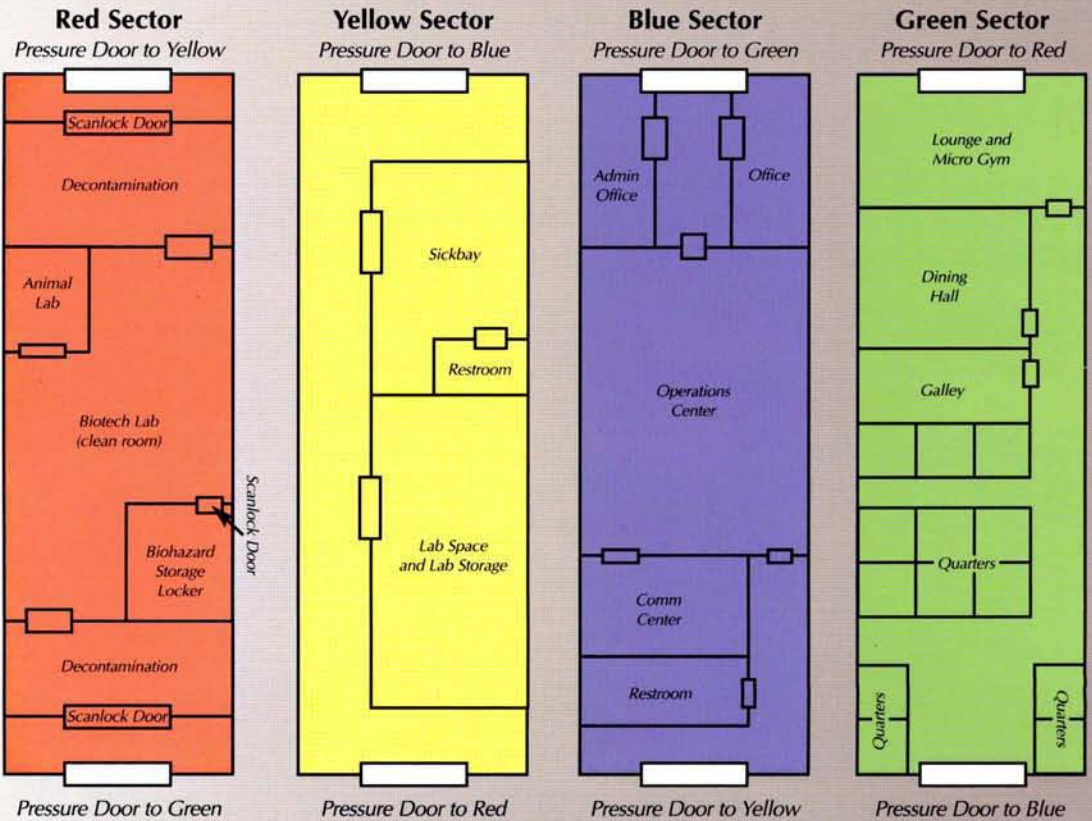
Red Sector
Pressure Door to Yellow
Scanlock Door
Decontamination
Animal Lab
Biotech Lab (clean room)
Scanlock Door
Biohazard Storage Locker
Decontamination
Scanlock Door
Pressure Door to Green

Yellow Sector
Pressure Door to Blue
Sickbay
Restroom
Lab Space and Lab Storage
Pressure Door to Red

Blue Sector
Pressure Door to Green
Admin Office
Office
Operations Center
Comm Center
Restroom
Pressure Door to Yellow

Green Sector
Pressure Door to Red
Lounge and Micro Gym
Dining Hall
Galley
Quarters
Quarters
Quarters
Pressure Door to Blue